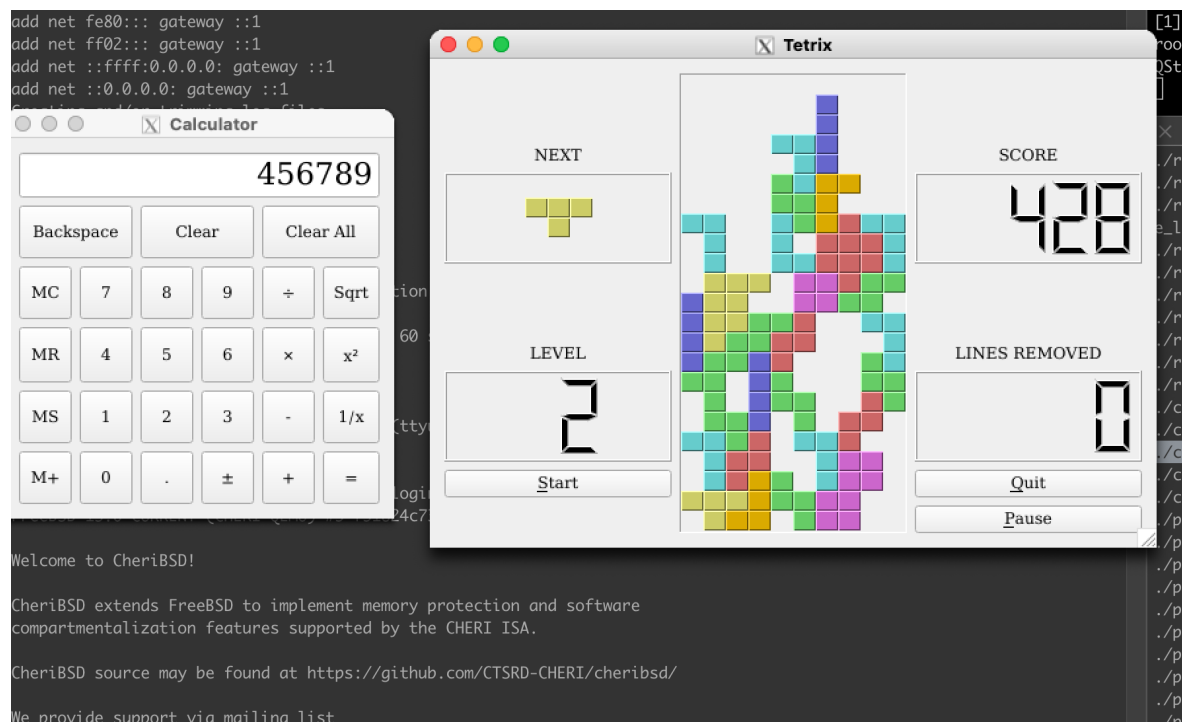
add net fe80::: gateway ::1
add net ff02::: gateway ::1
add net ::ffff:0.0.0.0: gateway ::1
add net ::0.0.0.0: gateway ::1

Calculator

456789

| Backspace | Clear | Clear All |
|---|---|---|

| MC | 7 | 8 | 9 | ÷ | Sqrt |
|---|---|---|---|---|---|
| MR | 4 | 5 | 6 | × | x² |
| MS | 1 | 2 | 3 | - | 1/x |
| M+ | 0 | . | ± | + | = |

Tetrix

NEXT

LEVEL

2

Start

SCORE

428

LINES REMOVED

0

Quit

Pause

ction
60
(tty
logi
24c7

Welcome to CheriBSD!

CheriBSD extends FreeBSD to implement memory protection and software compartmentalization features supported by the CHERI ISA.

CheriBSD source may be found at https://github.com/CTSRD-CHERI/cheribsd/

We provide support via mailing list

[1]
roo
QSt
./r
./r
./r
e_l
./r
./r
./r
./r
./r
./r
./r
./c
./c
./c
./c
./c
./p
./p
./p
./p
./p
./p
./p
./p